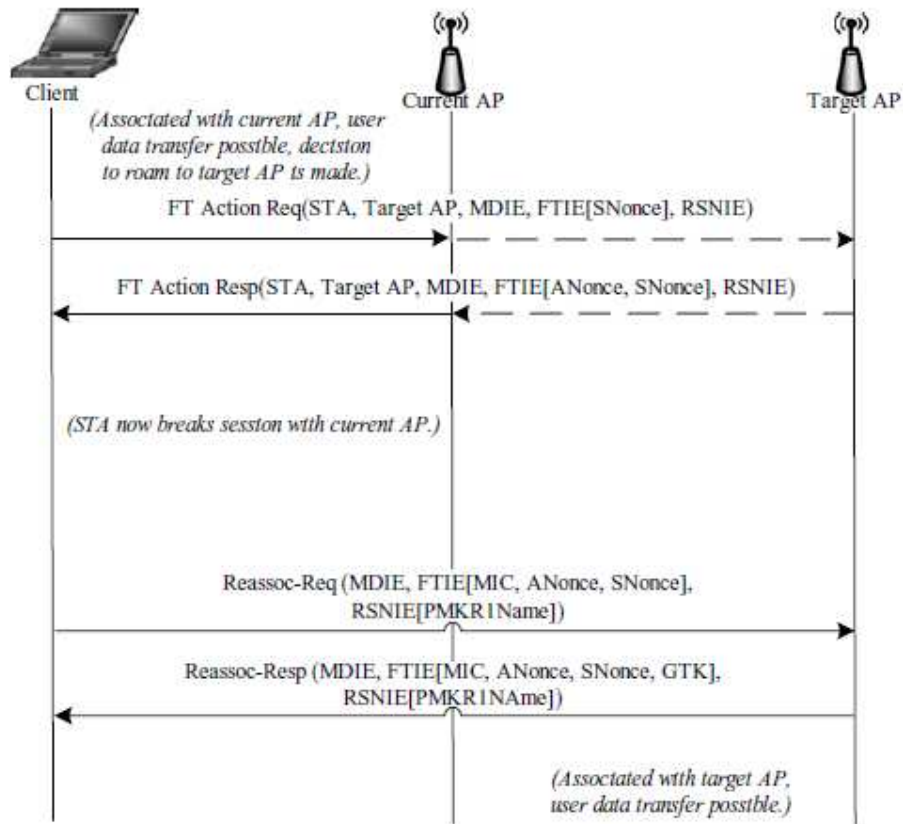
Client

Current AP

Target AP

(Assoctated wtth current AP, user data transfer posstble, dectston to roam to target AP ts made.)

FT Action Req(STA, Target AP, MDIE, FTIE[SNonce], RSNIE)

FT Action Resp(STA, Target AP, MDIE, FTIE[ANonce, SNonce], RSNIE)

(STA now breaks sesston wtth current AP.)

Reassoc-Req (MDIE, FTIE[MIC, ANonce, SNonce], RSNIE[PMKR1Name])

Reassoc-Resp (MDIE, FTIE[MIC, ANonce, SNonce, GTK], RSNIE[PMKR1NAme])

(Assoctated wtth target AP, user data transfer posstble.)